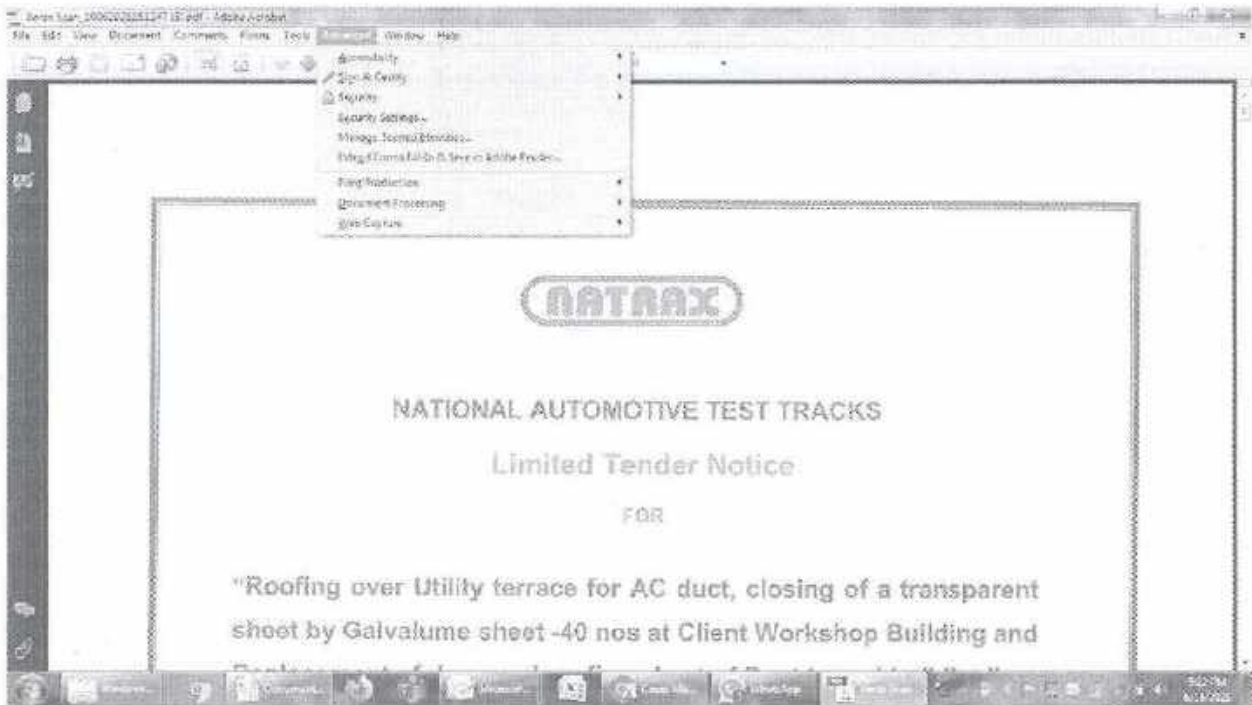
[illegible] - Adobe Acrobat

File Edit View Document Comments Forms Tools Advanced Window Help

Accessibility
Sign & Certify
Security
Security Settings...
Manage Trusted Identities...
Extend Forms Fill-In & Save in Adobe Reader...
Print Production
Document Processing
Web Capture

NATRAX

NATIONAL AUTOMOTIVE TEST TRACKS

Limited Tender Notice

FOR

"Roofing over Utility terrace for AC duct, closing of a transparent shoot by Galvalume sheet -40 nos at Client Workshop Building and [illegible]